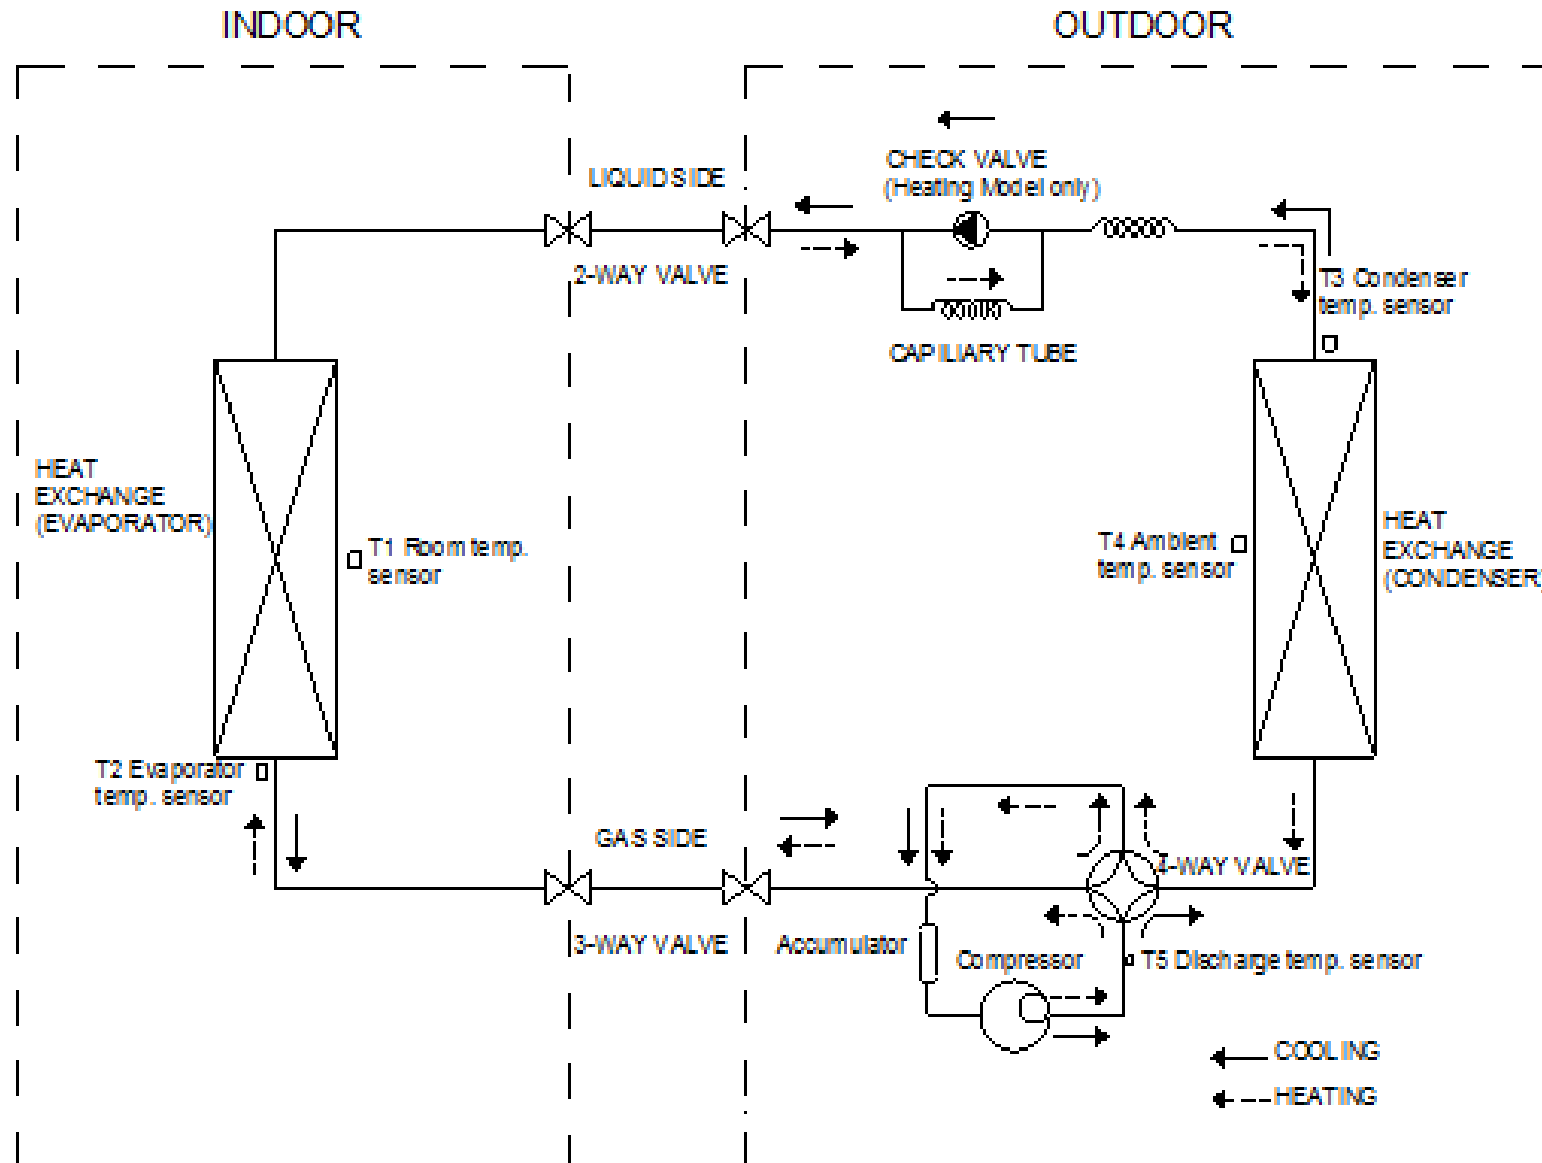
INDOOR

OUTDOOR

CHECK VALVE
(Heating Model only)

LIQUID SIDE

2-WAY VALVE

CAPILLIARY TUBE

T3 Condenser temp. sensor

HEAT EXCHANGE (EVAPORATOR)

T1 Room temp. sensor

T4 Ambient temp. sensor

HEAT EXCHANGE (CONDENSER)

T2 Evaporator temp. sensor

GAS SIDE

4-WAY VALVE

3-WAY VALVE

Accumulator

Compressor

T5 Discharge temp. sensor

COOLING

HEATING